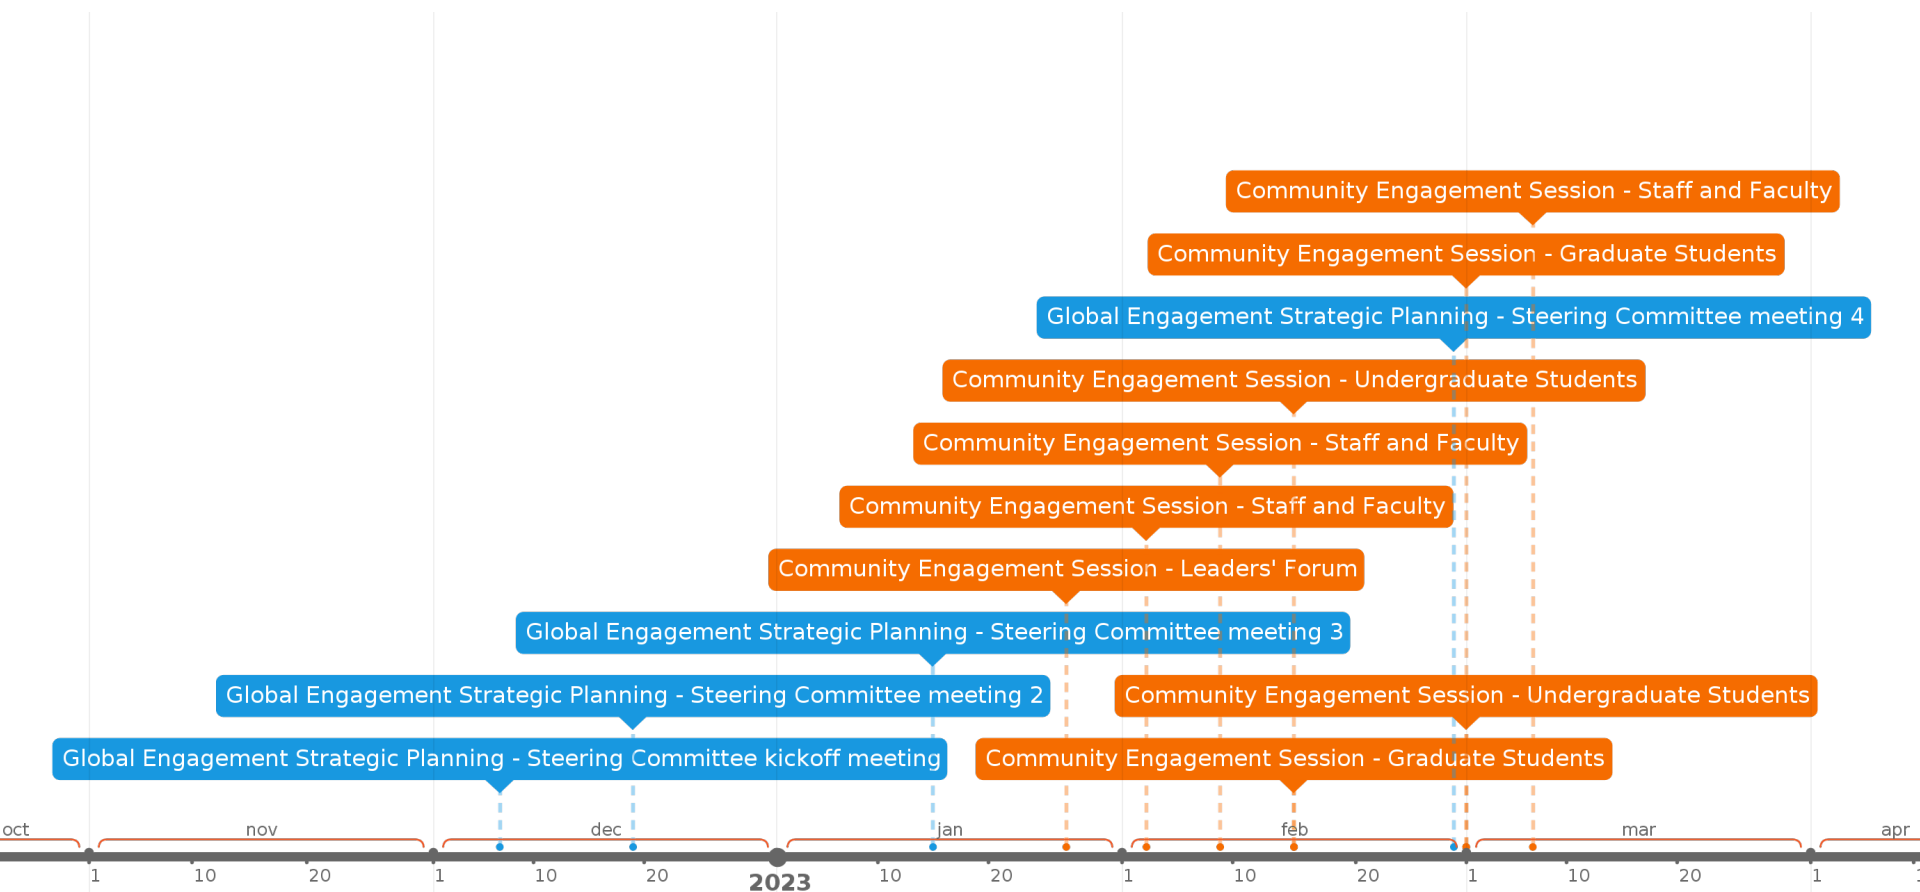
Community Engagement Session - Staff and Faculty

Community Engagement Session - Graduate Students

Global Engagement Strategic Planning - Steering Committee meeting 4

Community Engagement Session - Undergraduate Students

Community Engagement Session - Staff and Faculty

Community Engagement Session - Staff and Faculty

Community Engagement Session - Leaders' Forum

Global Engagement Strategic Planning - Steering Committee meeting 3

Global Engagement Strategic Planning - Steering Committee meeting 2

Community Engagement Session - Undergraduate Students

Global Engagement Strategic Planning - Steering Committee kickoff meeting

Community Engagement Session - Graduate Students

oct nov dec jan feb mar apr

1 10 20 1 10 20 2023 10 20 1 10 20 1 10 20 1